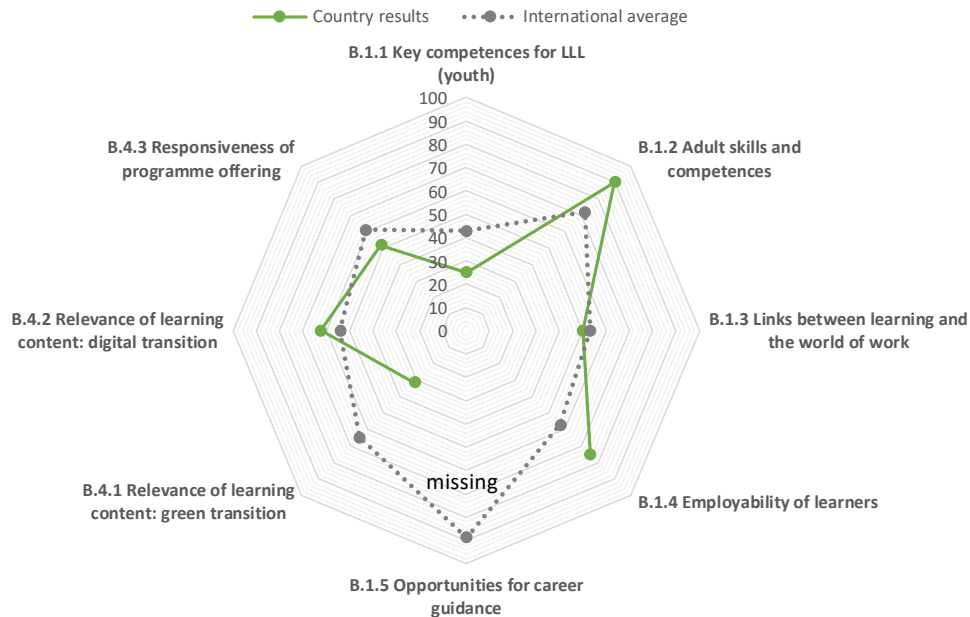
Country results International average

B.1.1 Key competences for LLL (youth)

100
90
80
70
60
50
40
30
20
10
0

B.1.2 Adult skills and competences

B.1.3 Links between learning and the world of work

B.1.4 Employability of learners

B.1.5 Opportunities for career guidance

missing

B.4.1 Relevance of learning content: green transition

B.4.2 Relevance of learning content: digital transition

B.4.3 Responsiveness of programme offering